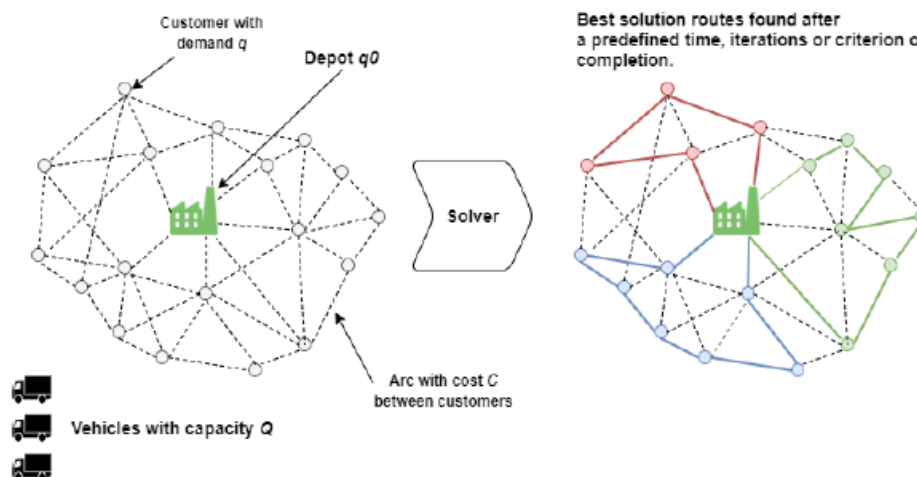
Customer with demand $q$

Depot $q0$

Solver

Best solution routes found after a predefined time, iterations or criterion o completion.

Arc with cost $C$ between customers

Vehicles with capacity $Q$